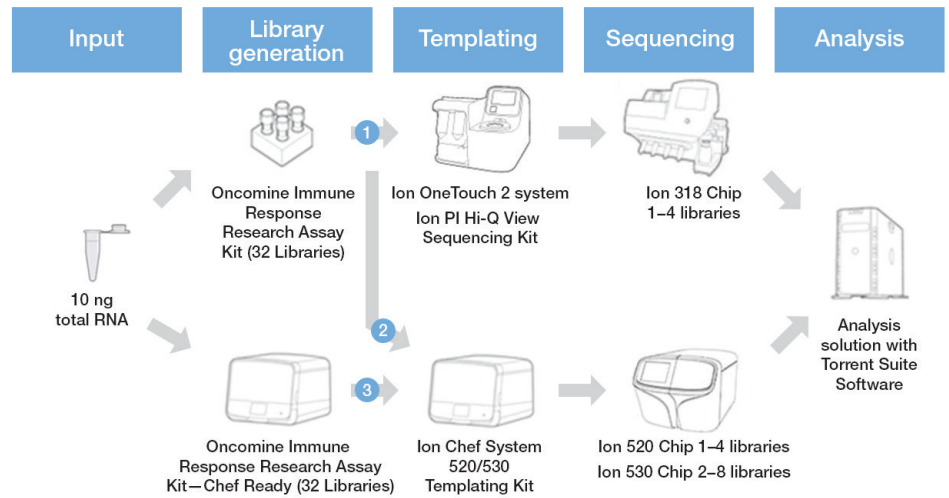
Input

Library generation

Templating

Sequencing

Analysis

10 ng total RNA

Oncomine Immune Response Research Assay Kit (32 Libraries)

1

Ion OneTouch 2 system

Ion PI Hi-Q View Sequencing Kit

Ion 318 Chip 1–4 libraries

2

Oncomine Immune Response Research Assay Kit—Chef Ready (32 Libraries)

3

Ion Chef System 520/530 Templating Kit

Ion 520 Chip 1–4 libraries

Ion 530 Chip 2–8 libraries

Analysis solution with Torrent Suite Software